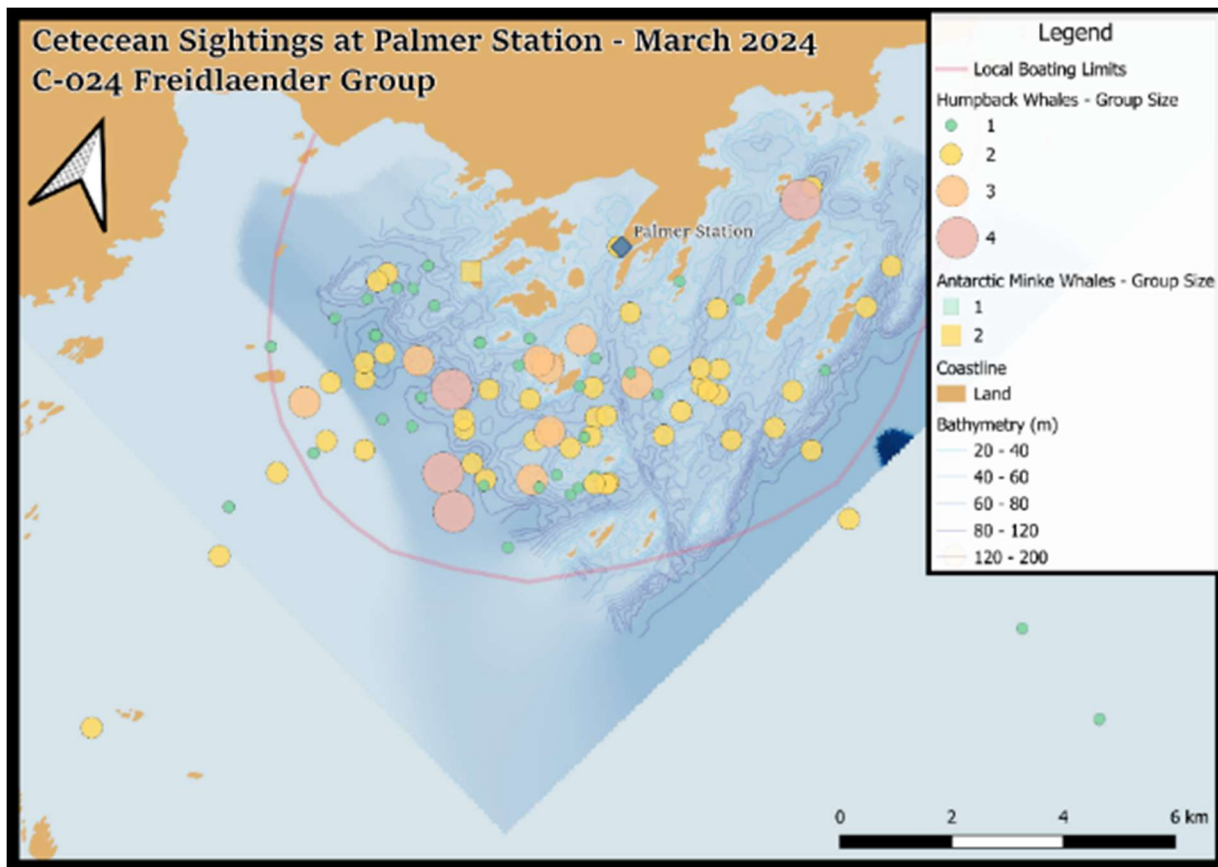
Cetecean Sightings at Palmer Station - March 2024
C-024 Freidlaender Group

Palmer Station

Legend
Local Boating Limits
Humpback Whales - Group Size
1
2
3
4
Antarctic Minke Whales - Group Size
1
2
Coastline
Land
Bathymetry (m)
20 - 40
40 - 60
60 - 80
80 - 120
120 - 200

0 2 4 6 km